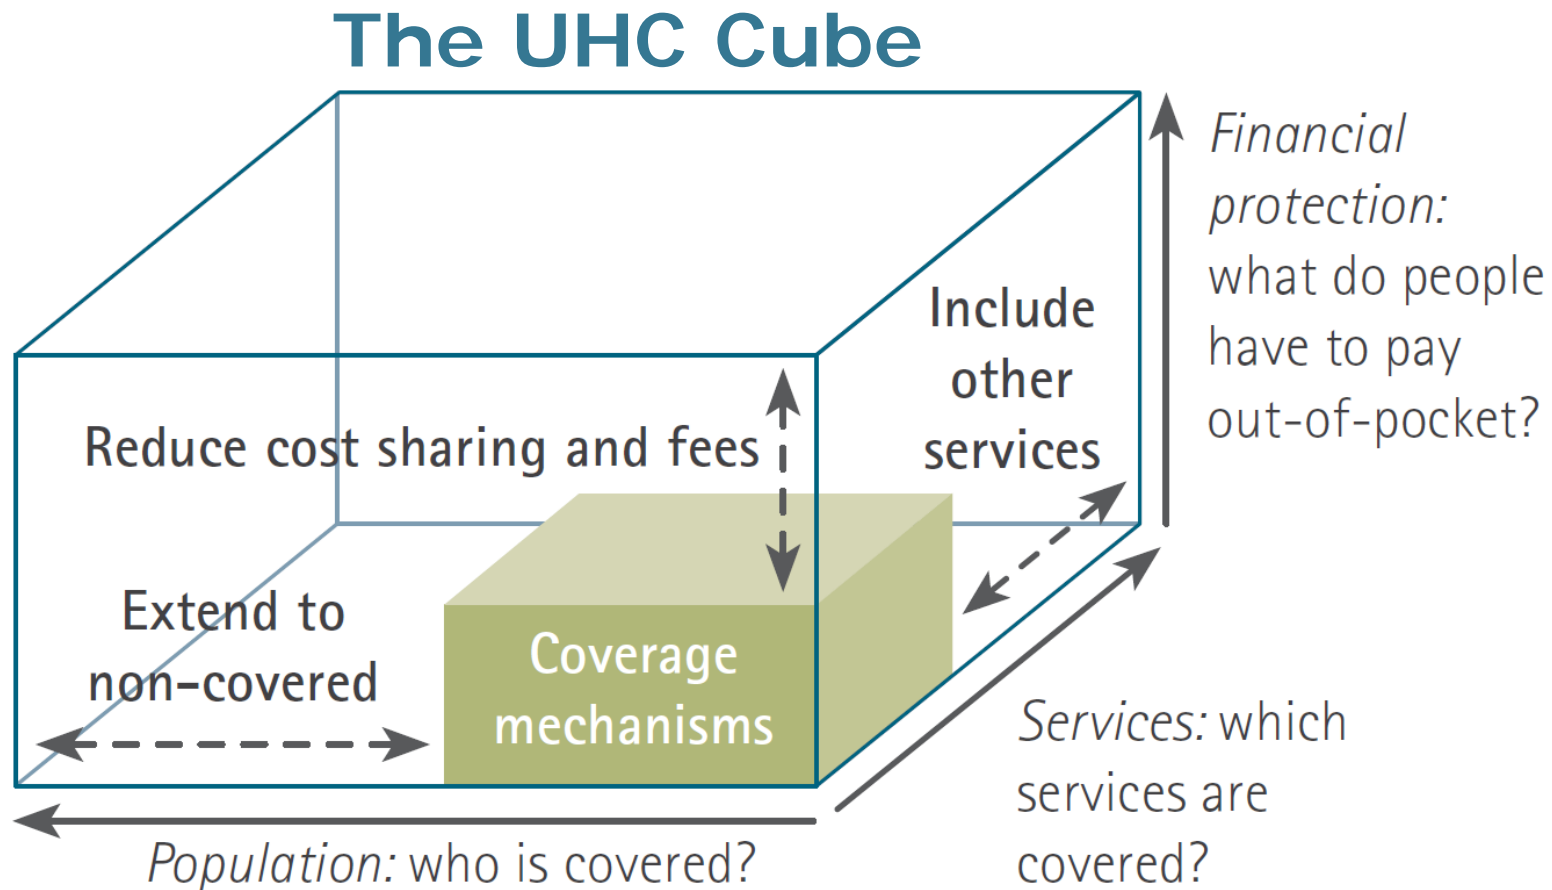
The UHC Cube

Financial protection: what do people have to pay out-of-pocket?

Include other services

Reduce cost sharing and fees

Extend to non–covered

Coverage mechanisms

Services: which services are covered?

Population: who is covered?